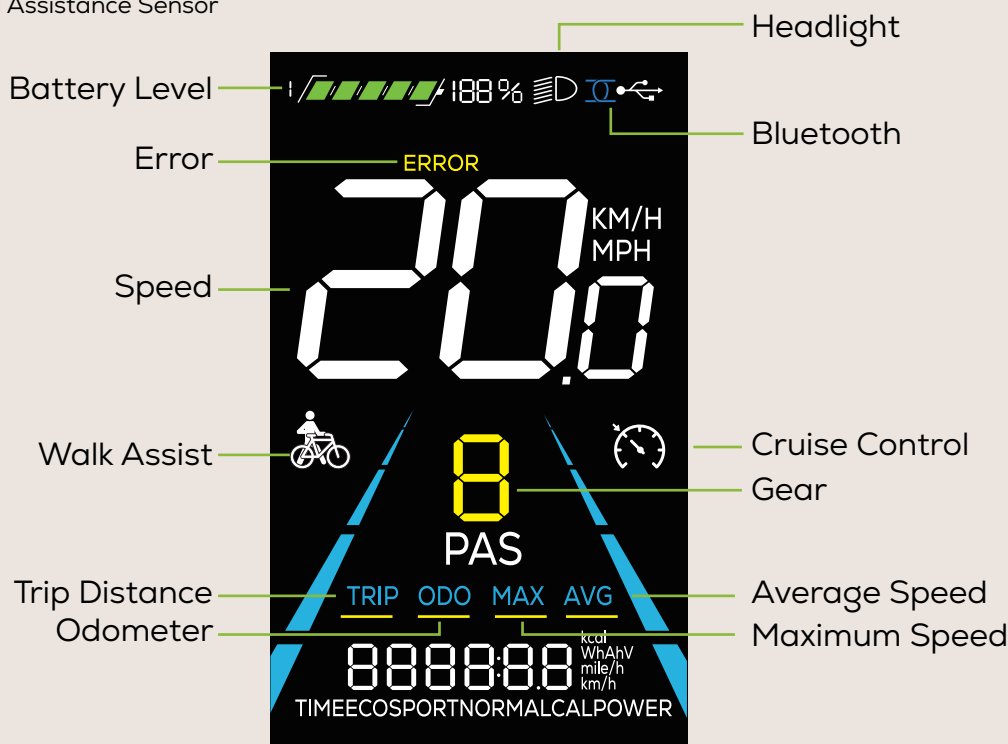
Assistance Sensor

Headlight

Battery Level

188%

Bluetooth

Error

ERROR

KM/H
MPH

Speed

20.0

Walk Assist

Cruise Control

8

Gear

PAS

Trip Distance

TRIP ODO MAX AVG

Average Speed

Odometer

Maximum Speed

8888:8.8

kcal
WhAhV
mile/h
km/h

TIMEECOSPORTNORMALCALPOWER